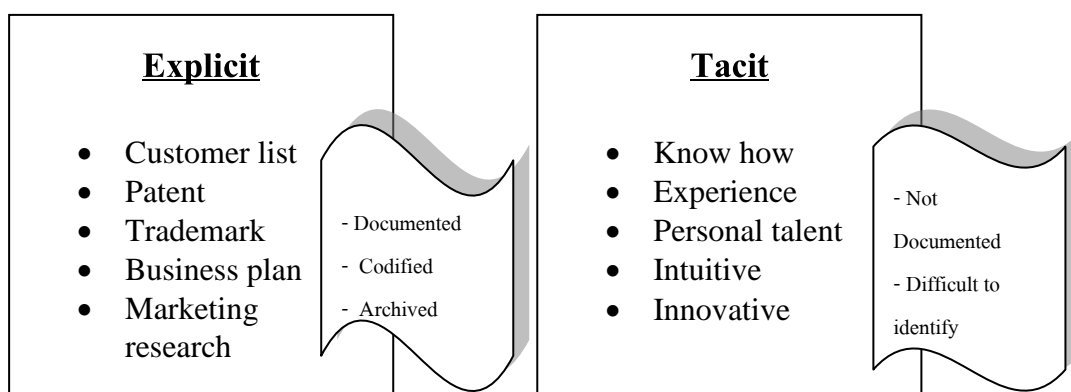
**Explicit**

- Customer list
- Patent
- Trademark
- Business plan
- Marketing research

- Documented
- Codified
- Archived

**Tacit**

- Know how
- Experience
- Personal talent
- Intuitive
- Innovative

- Not Documented
- Difficult to identify